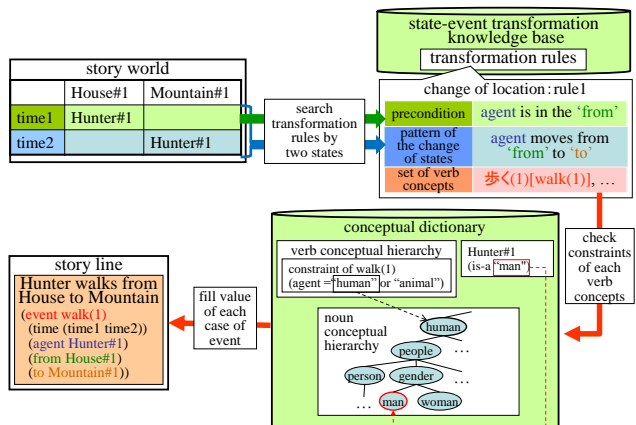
state-event transformation knowledge base

transformation rules

story world

| | House#1 | Mountain#1 |
|---|---|---|
| time1 | Hunter#1 | |
| time2 | | Hunter#1 |

search transformation rules by two states

change of location : rule1

| precondition | agent is in the 'from' |
|---|---|
| pattern of the change of states | agent moves from 'from' to 'to' |
| set of verb concepts | 歩く(1)[walk(1)], … |

check constraints of each verb concepts

conceptual dictionary

verb conceptual hierarchy

constraint of walk(1) (agent = "human" or "animal")

Hunter#1 (is-a "man")

noun conceptual hierarchy

human

people

…

person

gender

…

…

man

woman

story line

Hunter walks from House to Mountain

(event walk(1)
(time (time1 time2))
(agent Hunter#1)
(from House#1)
(to Mountain#1))

fill value of each case of event